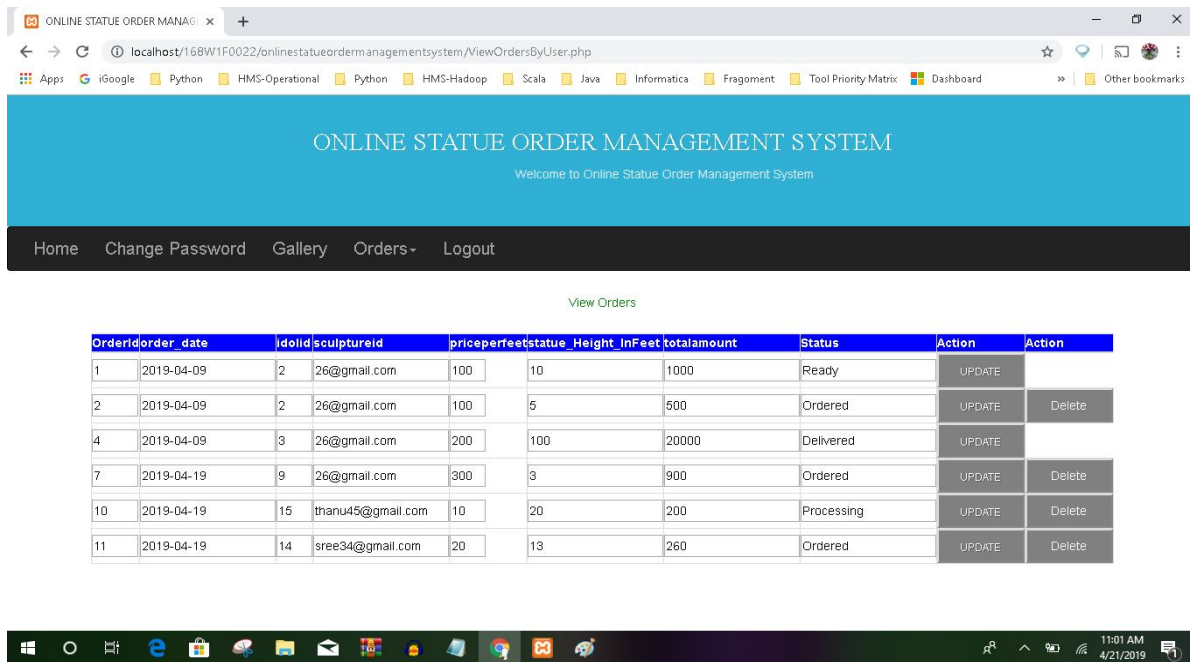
ONLINE STATUE ORDER MANAG ×

localhost/168W1F0022/onlinestatueordermanagementsystem/ViewOrdersByUser.php

Apps iGoogle Python HMS-Operational Python HMS-Hadoop Scala Java Informatica Fragoment Tool Priority Matrix Dashboard » Other bookmarks

ONLINE STATUE ORDER MANAGEMENT SYSTEM

Welcome to Online Statue Order Management System

Home Change Password Gallery Orders Logout

View Orders

| OrderId | order_date | idolid | sculptureid | priceperfeet | statue_Height_InFeet | totalamount | Status | Action | Action |
|---|---|---|---|---|---|---|---|---|---|
| 1 | 2019-04-09 | 2 | 26@gmail.com | 100 | 10 | 1000 | Ready | UPDATE | |
| 2 | 2019-04-09 | 2 | 26@gmail.com | 100 | 5 | 500 | Ordered | UPDATE | Delete |
| 4 | 2019-04-09 | 3 | 26@gmail.com | 200 | 100 | 20000 | Delivered | UPDATE | |
| 7 | 2019-04-19 | 9 | 26@gmail.com | 300 | 3 | 900 | Ordered | UPDATE | Delete |
| 10 | 2019-04-19 | 15 | thanu45@gmail.com | 10 | 20 | 200 | Processing | UPDATE | Delete |
| 11 | 2019-04-19 | 14 | sree34@gmail.com | 20 | 13 | 260 | Ordered | UPDATE | Delete |

11:01 AM
4/21/2019